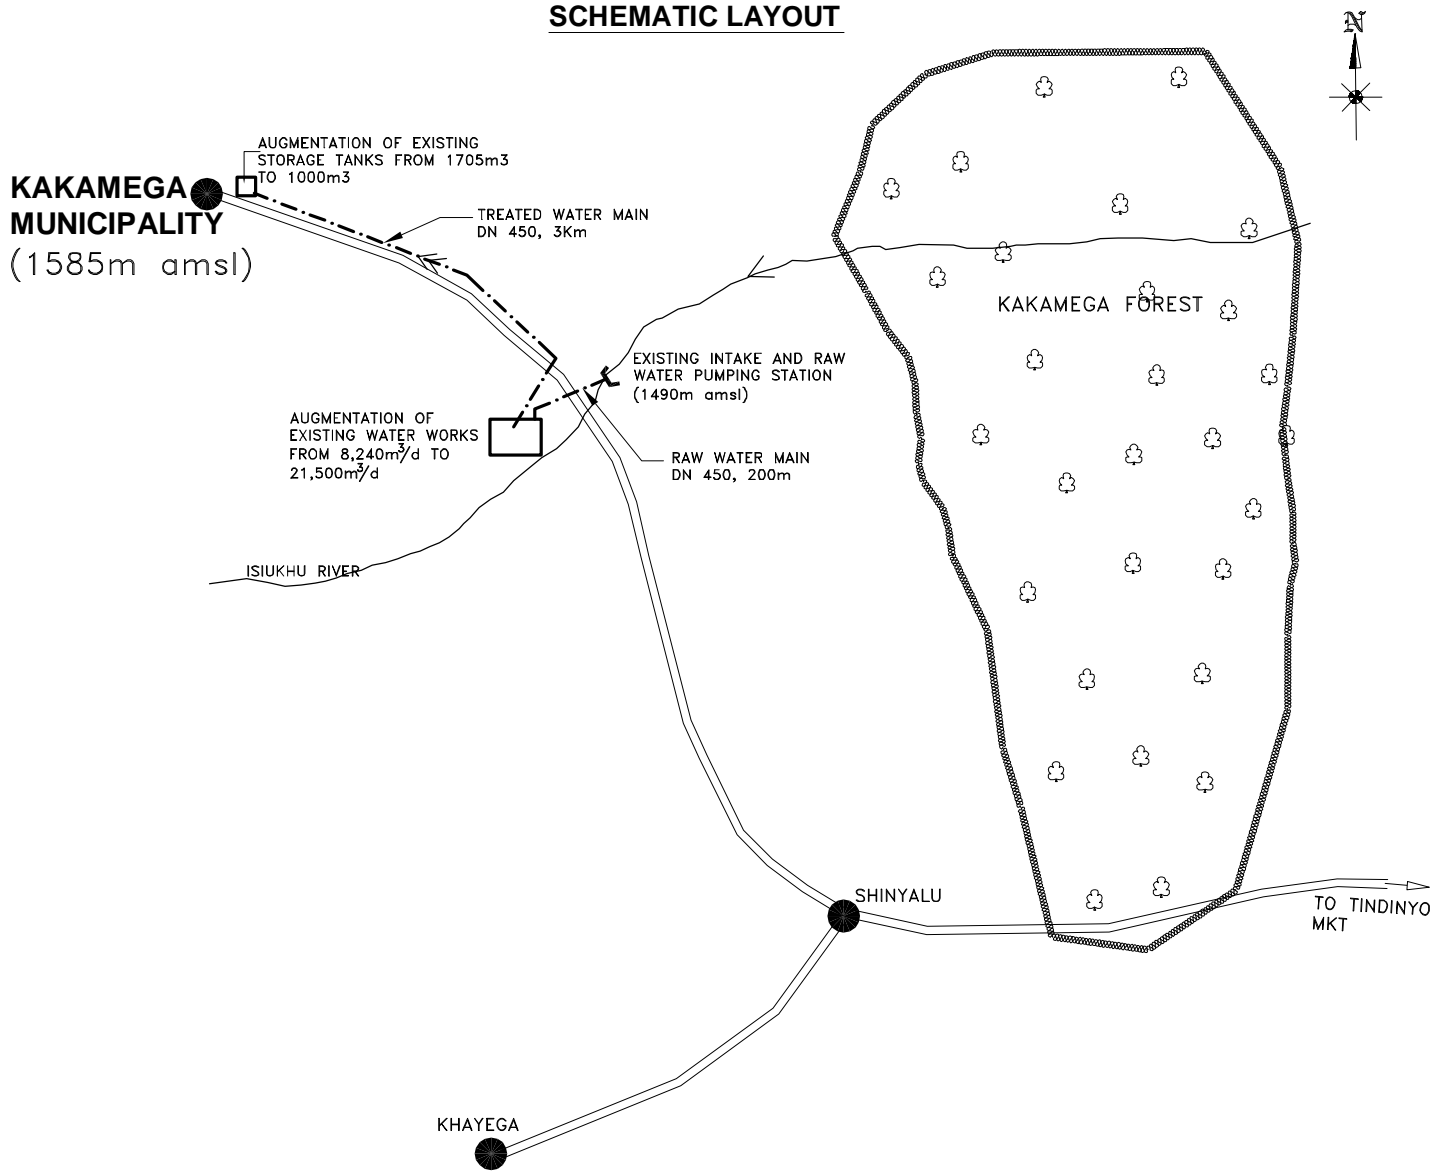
SCHEMATIC LAYOUT

N

AUGMENTATION OF EXISTING STORAGE TANKS FROM 1705m3 TO 1000m3

KAKAMEGA MUNICIPALITY (1585m amsl)

TREATED WATER MAIN DN 450, 3Km

KAKAMEGA FOREST

EXISTING INTAKE AND RAW WATER PUMPING STATION (1490m amsl)

AUGMENTATION OF EXISTING WATER WORKS FROM 8,240$m^3$/d TO 21,500$m^3$/d

RAW WATER MAIN DN 450, 200m

ISIUKHU RIVER

SHINYALU

TO TINDINYO MKT

KHAYEGA